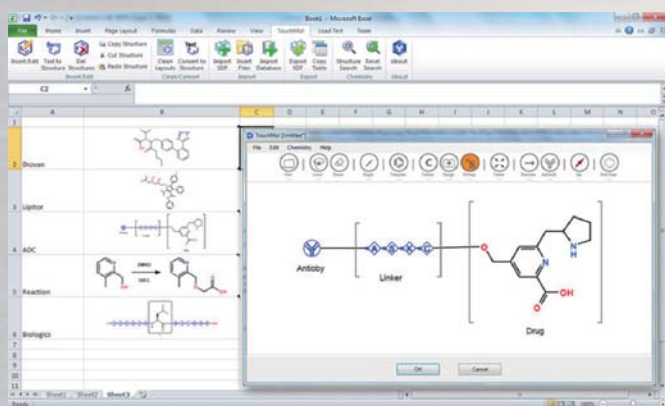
Book1 - Microsoft Excel

File Home Insert Page Layout Formulas Data Review View TouchMol Load Test Team

Insert/Edit Text to Structure Get Structures Copy Structure Cut Structure Paste Structure Clean Layouts Convert to Structure Import SDF Insert Files Import Database Export SDF Copy Table Structure Search Reset Search About

Insert/Edit Clean/Convert Import Export Chemistry About

C2

A B C D E F G H I J K L M N

2 Diovan

3 Lipitor

4 ADC

5 Reaction

6 Biologics

TouchMol [Untitled]

File Edit Chemistry Help

Antibody

Linker

Drug

NH

O

OH

N

OK Cancel

Sheet1 Sheet2 Sheet3

Ready